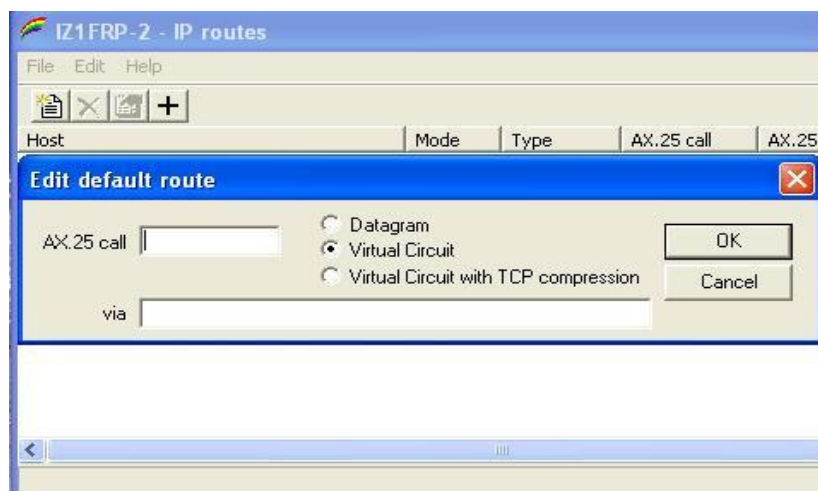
IZ1FRP-2 - IP routes

File Edit Help

| Host | Mode | Type | AX.25 call | AX.25 |
|---|---|---|---|---|

Edit default route

AX.25 call

Datagram
Virtual Circuit
Virtual Circuit with TCP compression

OK
Cancel

via